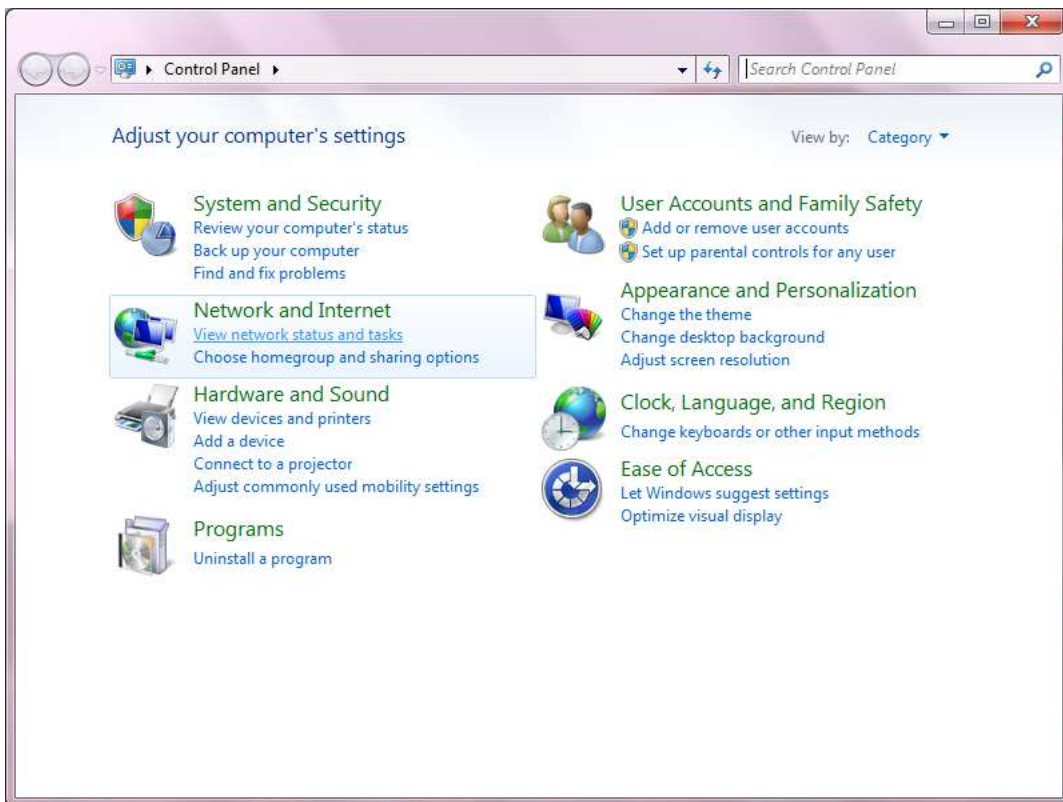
Control Panel ▸

Search Control Panel

Adjust your computer's settings

View by: Category ▾

System and Security
Review your computer's status
Back up your computer
Find and fix problems

Network and Internet
View network status and tasks
Choose homegroup and sharing options

Hardware and Sound
View devices and printers
Add a device
Connect to a projector
Adjust commonly used mobility settings

Programs
Uninstall a program

User Accounts and Family Safety
Add or remove user accounts
Set up parental controls for any user

Appearance and Personalization
Change the theme
Change desktop background
Adjust screen resolution

Clock, Language, and Region
Change keyboards or other input methods

Ease of Access
Let Windows suggest settings
Optimize visual display